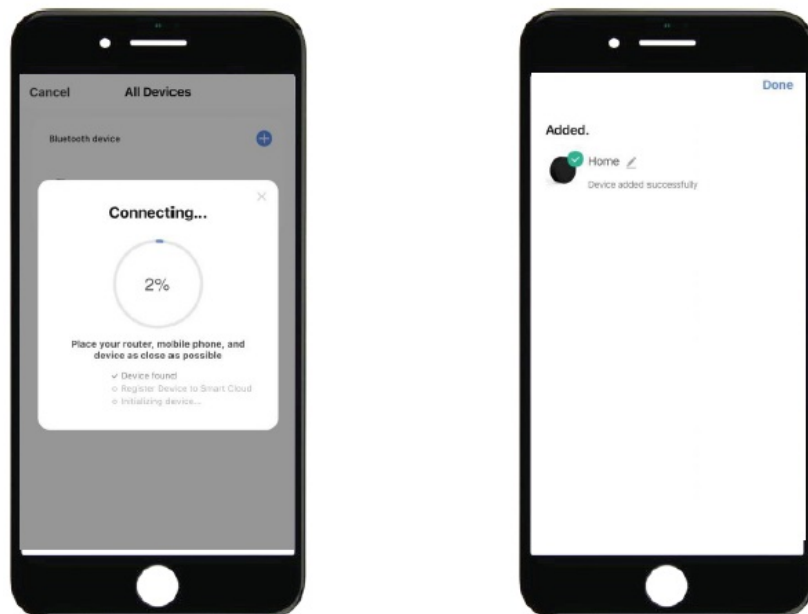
Cancel All Devices

Bluetooth device

Connecting...

2%

Place your router, mobile phone, and device as close as possible

✓ Device found
○ Register Device to Smart Cloud
○ Initializing device...

Done

Added.

Home

Device added successfully